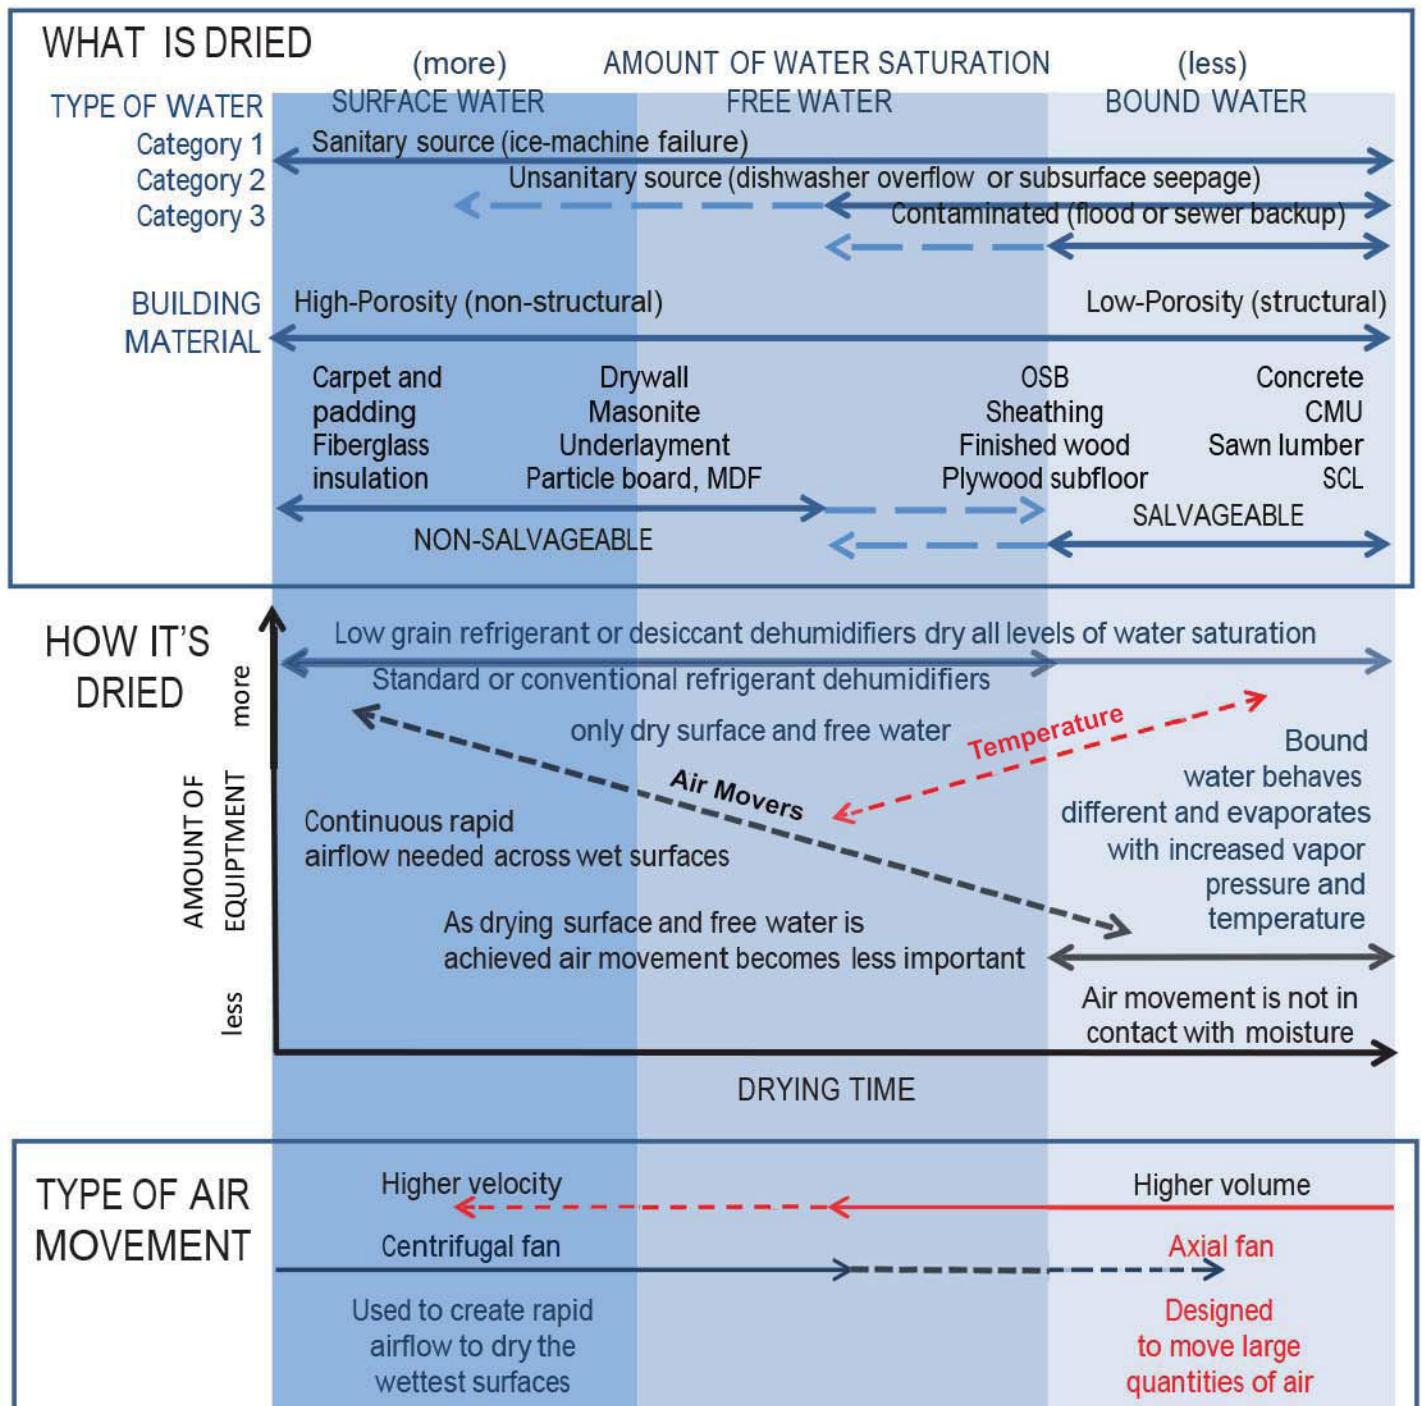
WHAT IS DRIED

(more) AMOUNT OF WATER SATURATION (less)

TYPE OF WATER

SURFACE WATER FREE WATER BOUND WATER

Category 1
Category 2
Category 3

Sanitary source (ice-machine failure)

Unsanitary source (dishwasher overflow or subsurface seepage)

Contaminated (flood or sewer backup)

BUILDING MATERIAL

High-Porosity (non-structural) Low-Porosity (structural)

Carpet and padding Fiberglass insulation

Drywall Masonite Underlayment Particle board, MDF

OSB Sheathing Finished wood Plywood subfloor

Concrete CMU Sawn lumber SCL

NON-SALVAGEABLE

SALVAGEABLE

HOW IT'S DRIED

AMOUNT OF EQUIPTMENT

more

less

Low grain refrigerant or desiccant dehumidifiers dry all levels of water saturation

Standard or conventional refrigerant dehumidifiers

only dry surface and free water

Temperature

Air Movers

Bound water behaves different and evaporates with increased vapor pressure and temperature

Continuous rapid airflow needed across wet surfaces

As drying surface and free water is achieved air movement becomes less important

Air movement is not in contact with moisture

DRYING TIME

TYPE OF AIR MOVEMENT

Higher velocity

Higher volume

Centrifugal fan

Axial fan

Used to create rapid airflow to dry the wettest surfaces

Designed to move large quantities of air